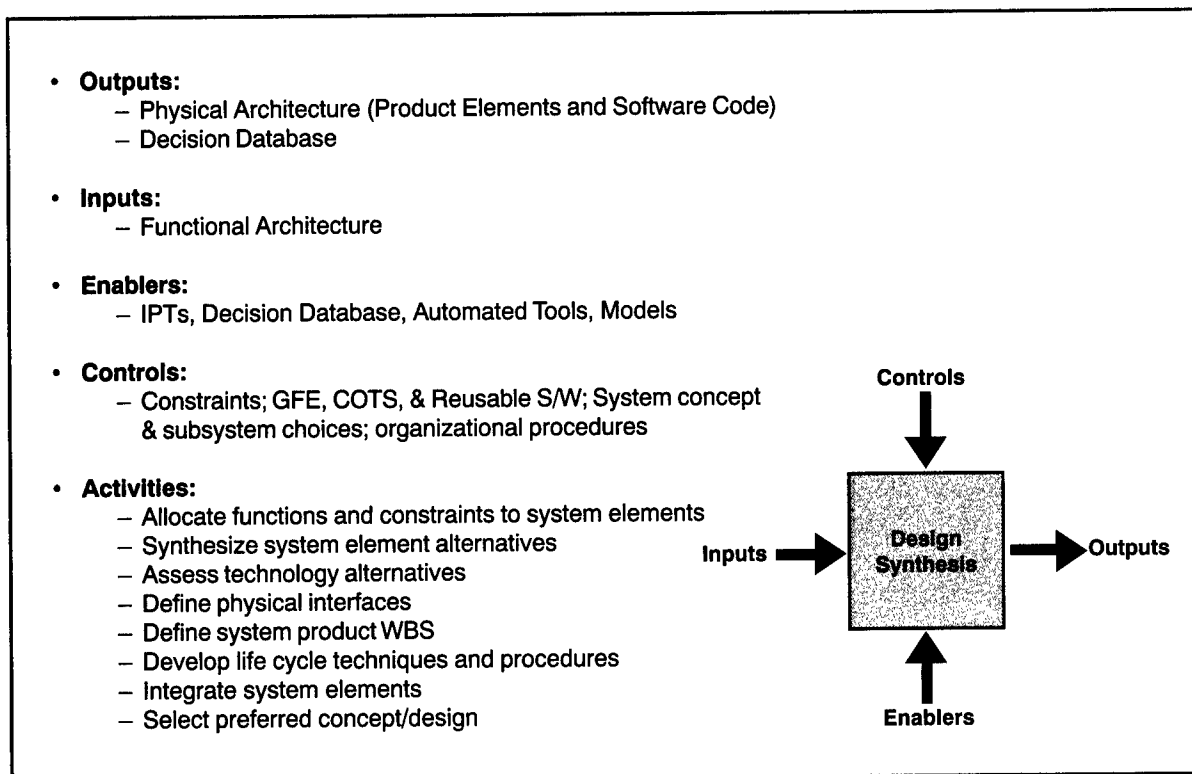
- **Outputs:**
  - Physical Architecture (Product Elements and Software Code)
  - Decision Database

- **Inputs:**
  - Functional Architecture

- **Enablers:**
  - IPTs, Decision Database, Automated Tools, Models

- **Controls:**
  - Constraints; GFE, COTS, & Reusable S/W; System concept & subsystem choices; organizational procedures

- **Activities:**
  - Allocate functions and constraints to system elements
  - Synthesize system element alternatives
  - Assess technology alternatives
  - Define physical interfaces
  - Define system product WBS
  - Develop life cycle techniques and procedures
  - Integrate system elements
  - Select preferred concept/design

Controls

Inputs

Design Synthesis

Outputs

Enablers